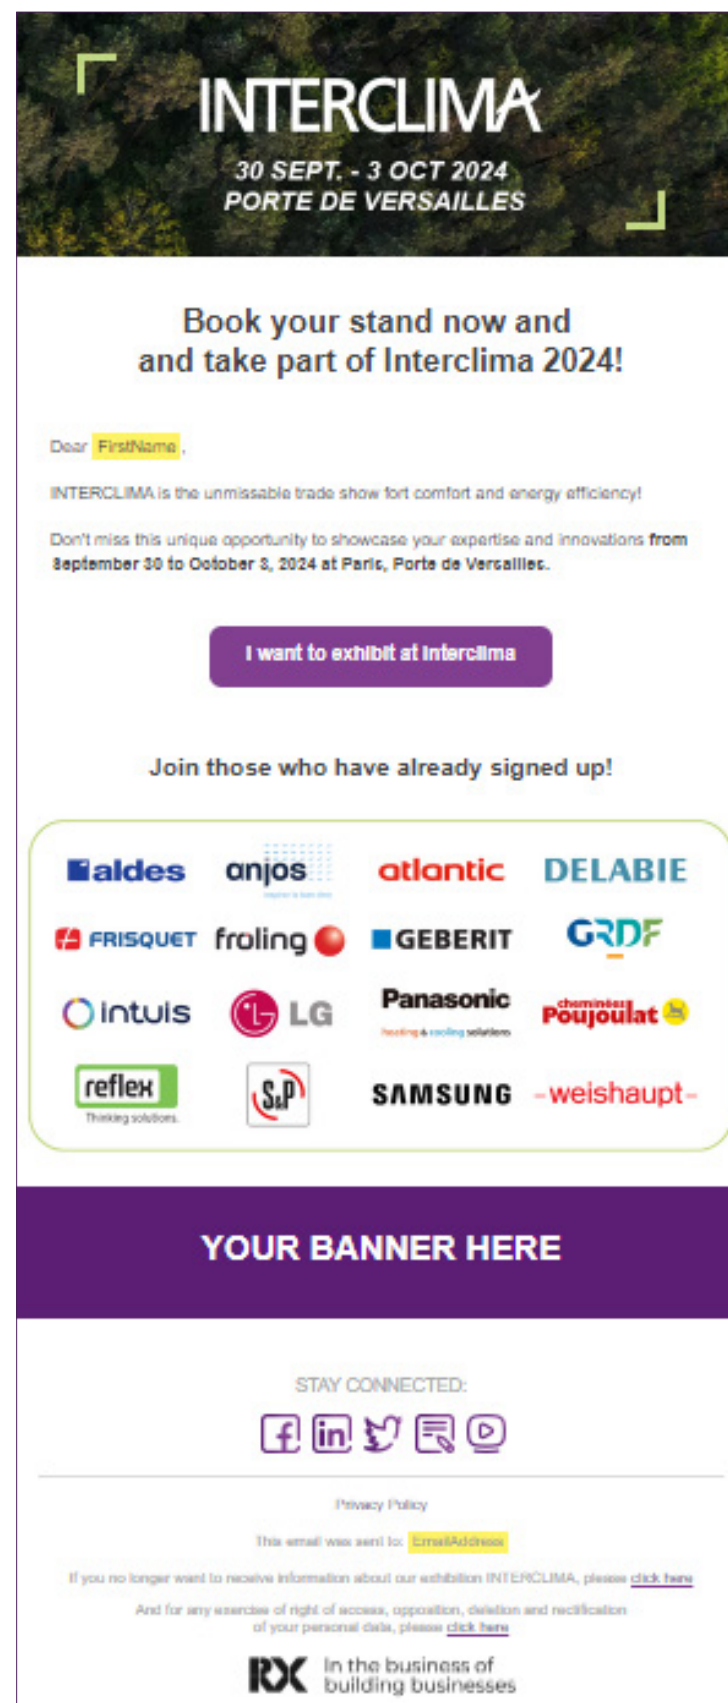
INTERCLIMA
30 SEPT. - 3 OCT 2024
PORTE DE VERSAILLES

Book your stand now and
and take part of Interclima 2024!

Dear FirstName ,

INTERCLIMA is the unmissable trade show fort comfort and energy efficiency!

Don't miss this unique opportunity to showcase your expertise and innovations **from September 30 to October 3, 2024 at Paris, Porte de Versailles.**

I want to exhibit at Interclima

Join those who have already signed up!

aldes
anjos
atlantic
DELABIE
FRISQUET
froling
GEBERIT
GRDF
intuis
LG
Panasonic
heating & cooling solutions
cheminées Poujoulat
reflex
Thinking solutions.
S&P
SAMSUNG
-weishaupt-

YOUR BANNER HERE

STAY CONNECTED:

Privacy Policy

This email was sent to: EmailAddress

If you no longer want to receive information about our exhibition INTERCLIMA, please click here

And for any exercise of right of access, opposition, deletion and rectification of your personal data, please click here

RX In the business of building businesses